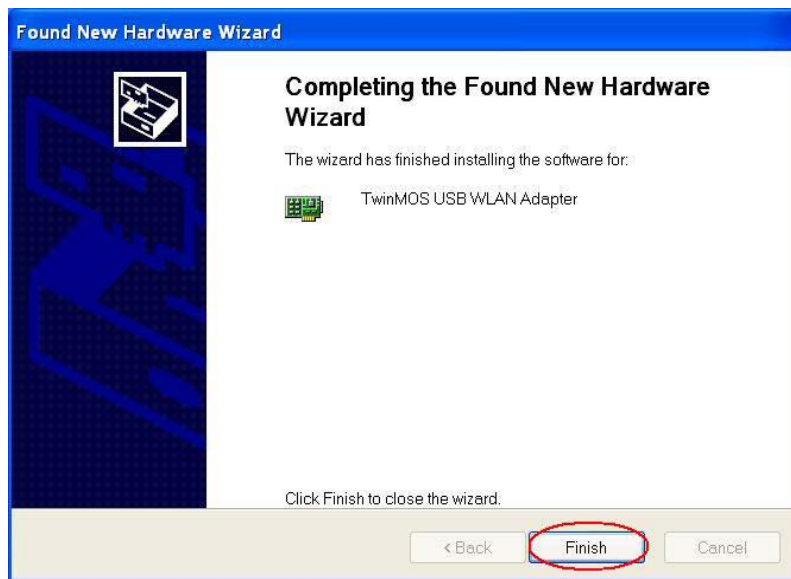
Found New Hardware Wizard

Completing the Found New Hardware Wizard

The wizard has finished installing the software for:

TwinMOS USB WLAN Adapter

Click Finish to close the wizard.

< Back | Finish | Cancel